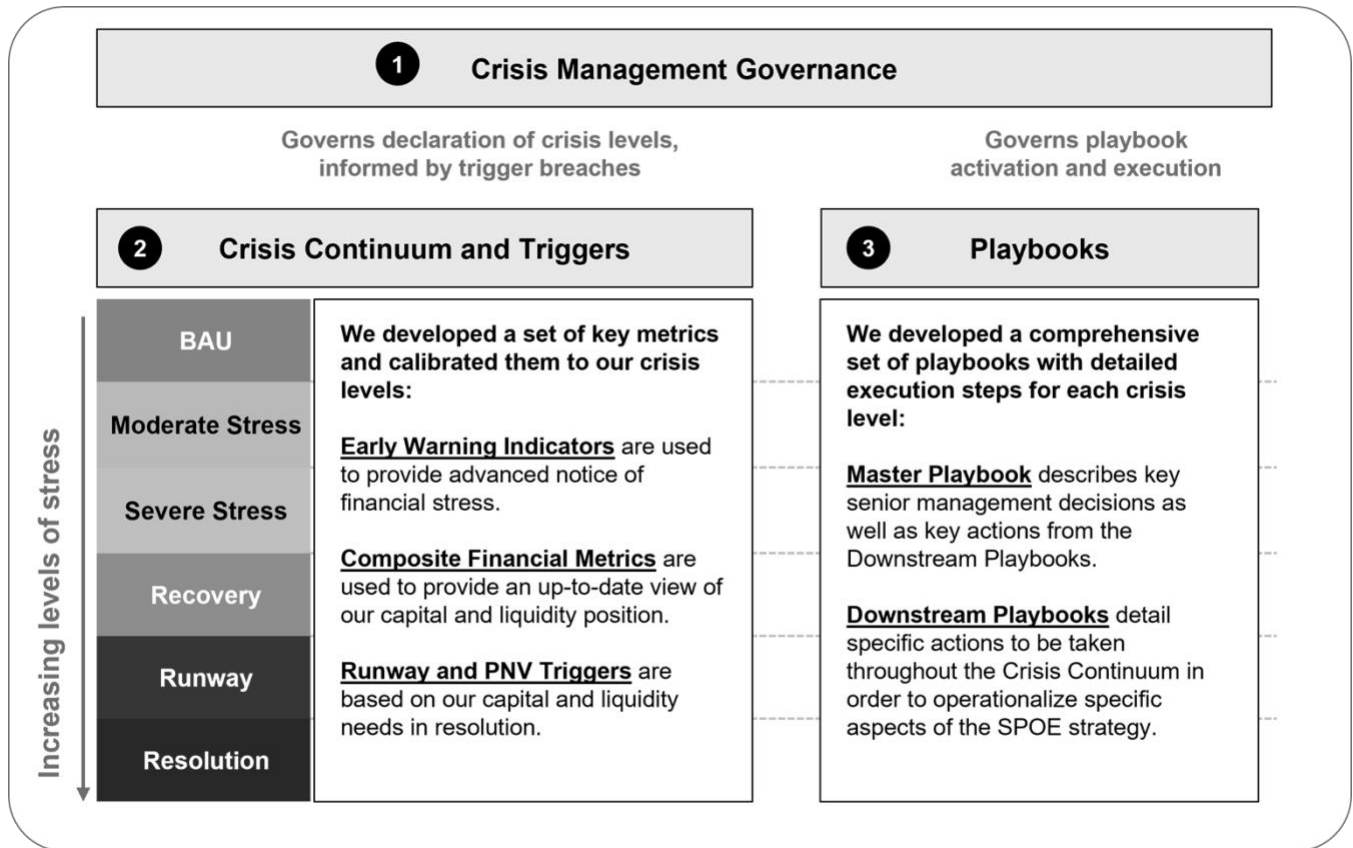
1 Crisis Management Governance

Governs declaration of crisis levels, informed by trigger breaches

Governs playbook activation and execution

2 Crisis Continuum and Triggers

Increasing levels of stress

BAU

Moderate Stress

Severe Stress

Recovery

Runway

Resolution

We developed a set of key metrics and calibrated them to our crisis levels:

Early Warning Indicators are used to provide advanced notice of financial stress.

Composite Financial Metrics are used to provide an up-to-date view of our capital and liquidity position.

Runway and PNV Triggers are based on our capital and liquidity needs in resolution.

3 Playbooks

We developed a comprehensive set of playbooks with detailed execution steps for each crisis level:

Master Playbook describes key senior management decisions as well as key actions from the Downstream Playbooks.

Downstream Playbooks detail specific actions to be taken throughout the Crisis Continuum in order to operationalize specific aspects of the SPOE strategy.